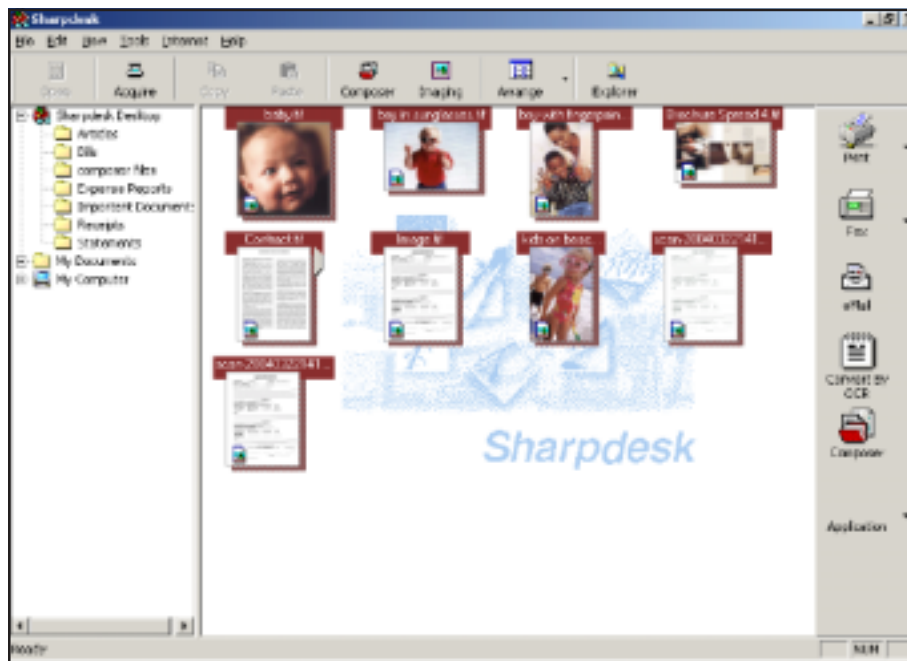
Sharpdesk

File Edit View Tools Internet Help

Open Acquire Copy Paste Composer Imaging Arrange Explorer

Sharpdesk Desktop
Articles
Bills
composer files
Expense Reports
Important Documents
Receipts
Statements
My Documents
My Computer

baby.tif
boy in sunglasses.tif
boy with fingerpain...
Brochure Spread 4.tif
Contract.tif
Image.tif
kids on beac...
scan-20040322141...
scan-20040322141...

Sharpdesk

Print
Fax
eMail
Convert By OCR
Composer
Application

Ready
NUM